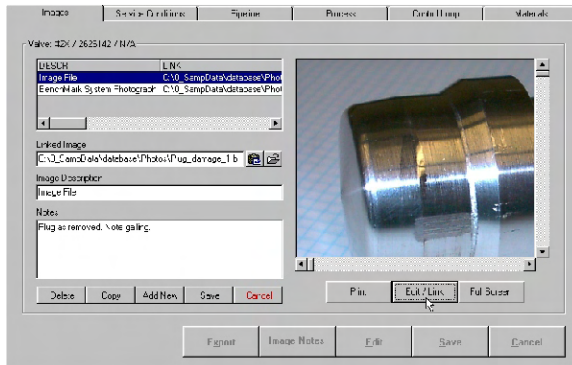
Image | Service Conditions | Piping | Process | Control Loop | Materials

Valve: #2X / 2625142 / N/A

| DESCR | LINK |
|---|---|
| Image File | C:\0_SampData\database\Phot |
| BenchMark System Photograph | C:\0_SampData\database\Phot |

Linked Image
C:\0_SampData\database\Photos\Plug_damage_1.b

Image Description
Image File

Notes
Plug as removed. Note galling.

Delete Copy Add New Save Cancel

Print Edit / Link Full Screen

Export Image Notes Edit Save Cancel